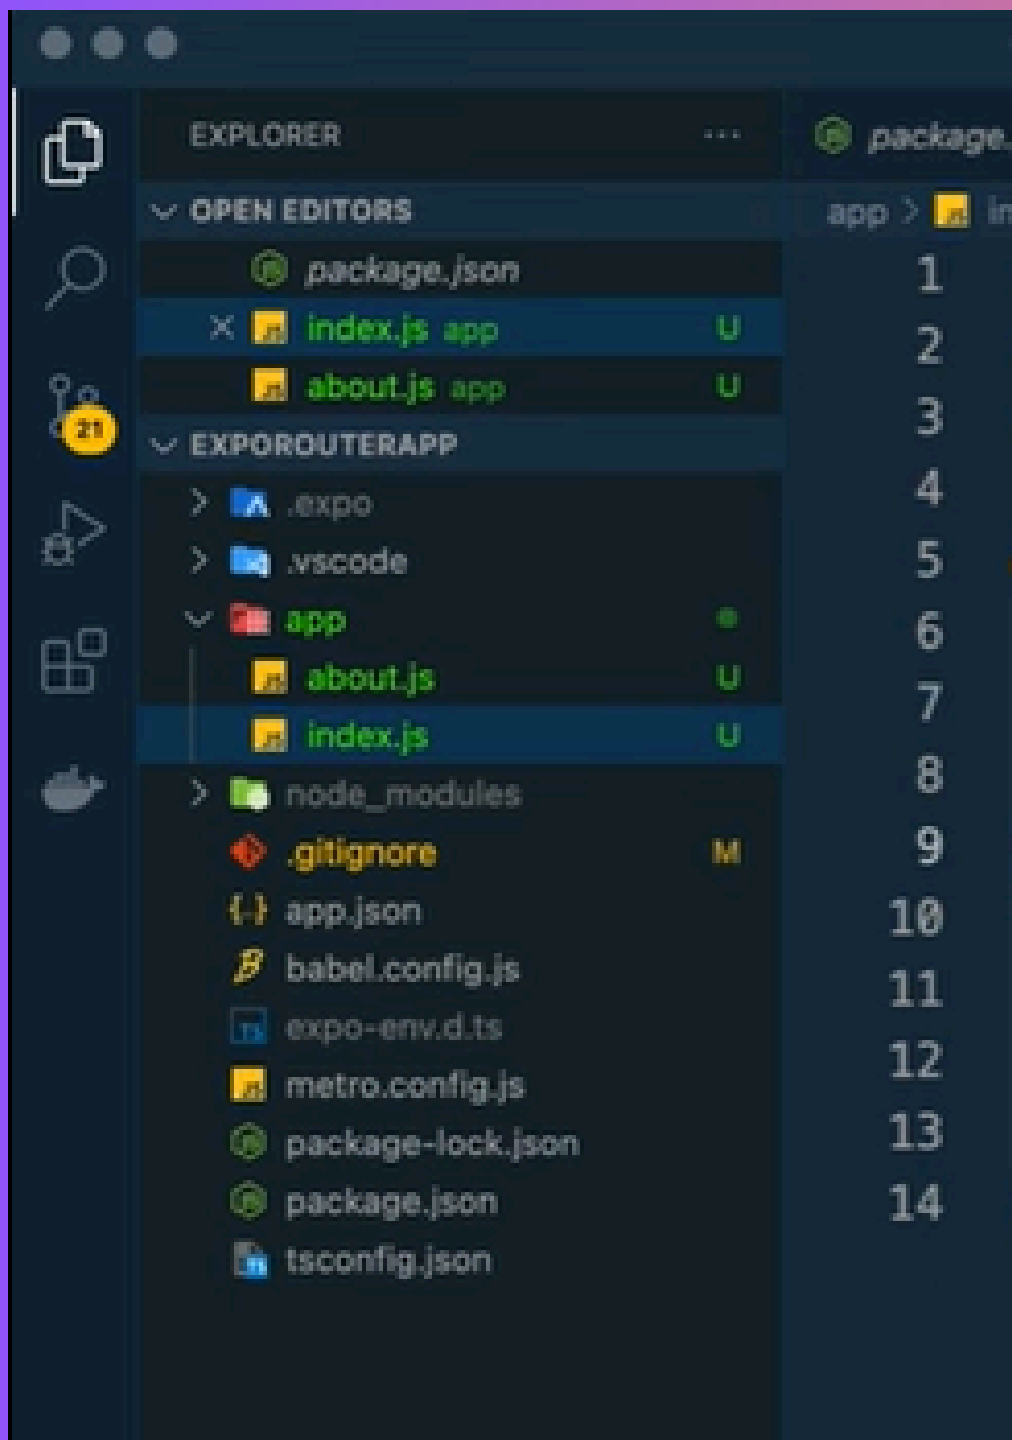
21

EXPLORER ...

OPEN EDITORS
package.json
× index.js app U
about.js app U

EXPOROUTERAPP
.expo
.vscode
app
about.js U
index.js U
node_modules
.gitignore M
app.json
babel.config.js
expo-env.d.ts
metro.config.js
package-lock.json
package.json
tsconfig.json

package.

app > in

1
2
3
4
5
6
7
8
9
10
11
12
13
14